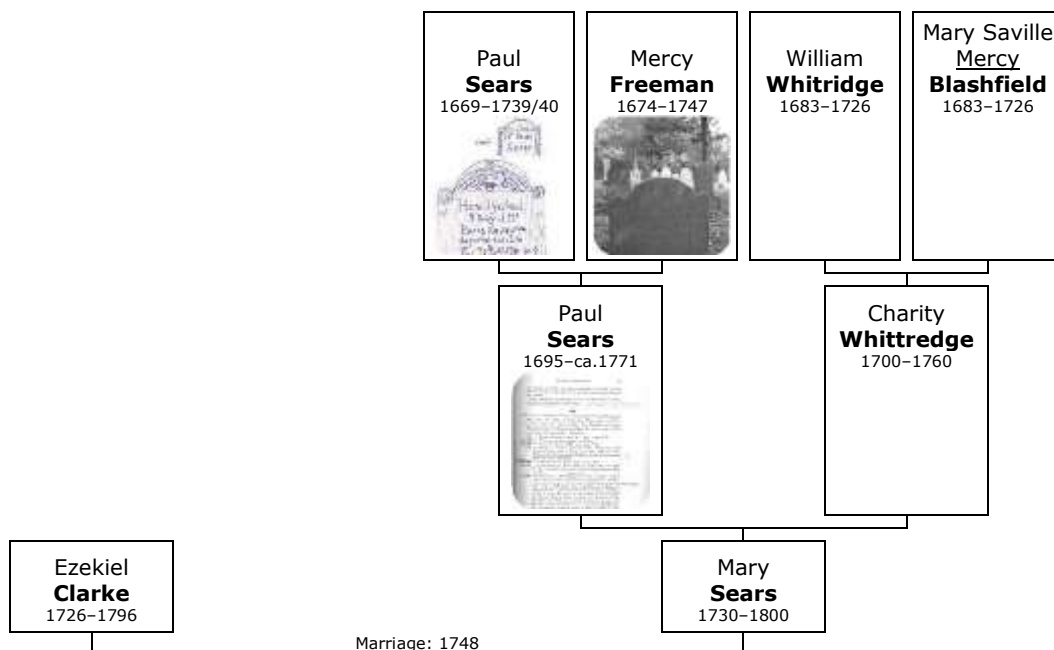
Paul
**Sears**
1669–1739/40

Mercy
**Freeman**
1674–1747

William
**Whitridge**
1683–1726

Mary Saville
Mercy
**Blashfield**
1683–1726

Paul
**Sears**
1695–ca.1771

Charity
**Whittredge**
1700–1760

Ezekiel
**Clarke**
1726–1796

Mary
**Sears**
1730–1800

Marriage: 1748